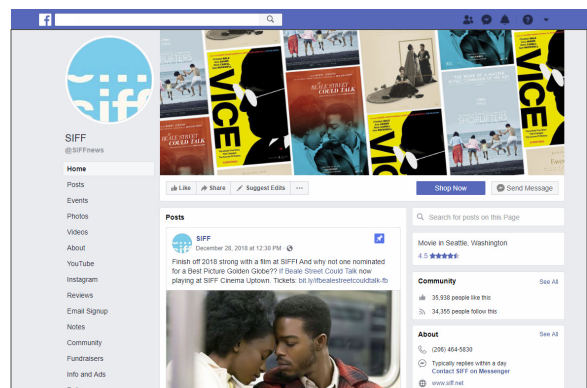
f

siff

SIFF
@SIFFnews

Home
Posts
Events
Photos
Videos
About
YouTube
Instagram
Reviews
Email Signup
Notes
Community
Fundraisers
Info and Ads

VICE
IF BEALE STREET COULD TALK
IF BEALE STREET COULD TALK
VICE

Like
Share
Suggest Edits
...
Shop Now
Send Message

Posts

SIFF
December 28, 2018 at 12:30 PM ·

Finish off 2018 strong with a film at SIFF! And why not one nominated for a Best Picture Golden Globe?!? If Beale Street Could Talk now playing at SIFF Cinema Uptown. Tickets: bit.ly/ifbealestreetcouldtalk-fb

Search for posts on this Page

Movie in Seattle, Washington
4.5

Community
See All
35,938 people like this
34,355 people follow this

About
See All
(206) 464-5830
Typically replies within a day
Contact SIFF on Messenger
www.siff.net